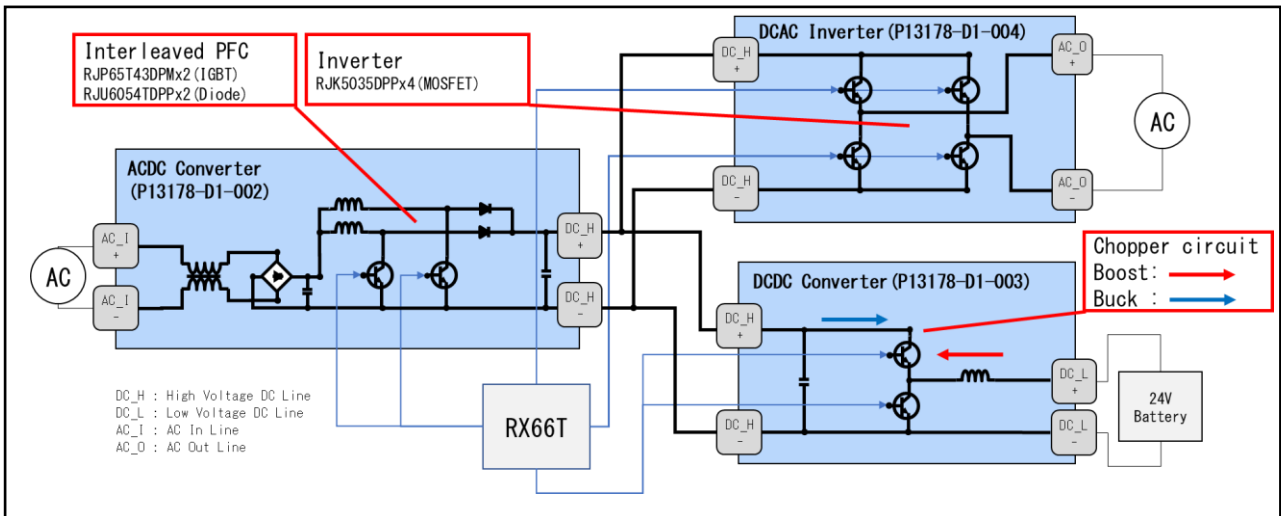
Interleaved PFC
RJP65T43DPMx2(IGBT)
RJU6054TDPPx2(Diode)

Inverter
RJK5035DPPx4(MOSFET)

DCAC Inverter(P13178-D1-004)

DC_H
+

DC_H
-

AC_O
+

AC_O
-

AC

ACDC Converter
(P13178-D1-002)

AC_I
+

AC_I
-

AC

DC_H
+

DC_H
-

Chopper circuit
Boost:
Buck :

DCDC Converter(P13178-D1-003)

DC_H
+

DC_H
-

DC_L
+

DC_L
-

24V
Battery

RX66T

DC_H : High Voltage DC Line
DC_L : Low Voltage DC Line
AC_I : AC In Line
AC_O : AC Out Line